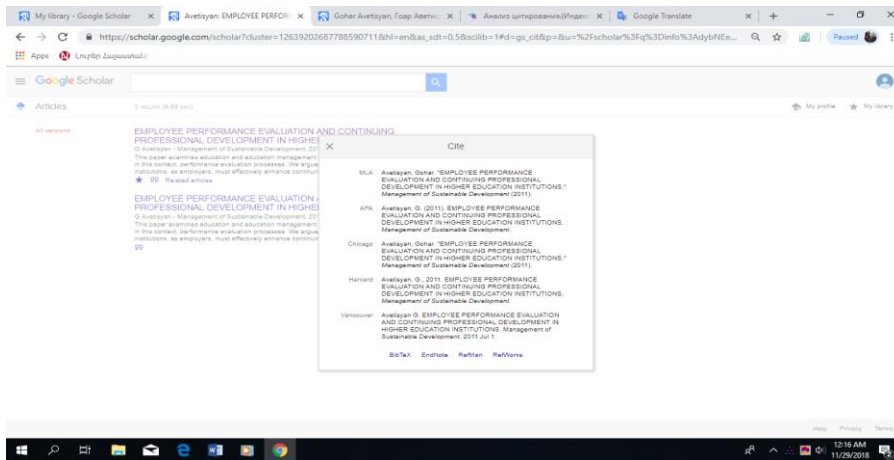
My library - Google Scholar × Avetisyan: EMPLOYEE PERFOR × Gohar Avetisyan, Гоар Аветис × Анализ цитирования.(Индекс × Google Translate × +

https://scholar.google.com/scholar?cluster=12639202687788590711&hl=en&as_sdt=0,5&scilib=1#d=gs_cit&p=&u=%2Fscholar%3Fq%3Dinfo%3AdybNEe...

Paused

Apps Նոր Հայաստան

Google Scholar

Articles 2 results (0.02 sec) My profile My library

All versions

EMPLOYEE PERFORMANCE EVALUATION AND CONTINUING PROFESSIONAL DEVELOPMENT IN HIGHE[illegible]
G Avetisyan - Management of Sustainable Development, 201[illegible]
This paper examines education and education management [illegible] in this context, performance evaluation processes. We argue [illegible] institutions, as employers, must effectively enhance continui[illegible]
99 Related articles

EMPLOYEE PERFORMANCE EVALUATION A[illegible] PROFESSIONAL DEVELOPMENT IN HIGHE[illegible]
G Avetisyan - Management of Sustainable Development, 201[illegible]
This paper examines education and education management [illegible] in this context, performance evaluation processes. We argue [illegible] institutions, as employers, must effectively enhance continui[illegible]
99

× Cite

MLA Avetisyan, Gohar. "EMPLOYEE PERFORMANCE EVALUATION AND CONTINUING PROFESSIONAL DEVELOPMENT IN HIGHER EDUCATION INSTITUTIONS." Management of Sustainable Development (2011).

APA Avetisyan, G. (2011). EMPLOYEE PERFORMANCE EVALUATION AND CONTINUING PROFESSIONAL DEVELOPMENT IN HIGHER EDUCATION INSTITUTIONS. Management of Sustainable Development.

Chicago Avetisyan, Gohar. "EMPLOYEE PERFORMANCE EVALUATION AND CONTINUING PROFESSIONAL DEVELOPMENT IN HIGHER EDUCATION INSTITUTIONS." Management of Sustainable Development (2011).

Harvard Avetisyan, G., 2011. EMPLOYEE PERFORMANCE EVALUATION AND CONTINUING PROFESSIONAL DEVELOPMENT IN HIGHER EDUCATION INSTITUTIONS. Management of Sustainable Development.

Vancouver Avetisyan G. EMPLOYEE PERFORMANCE EVALUATION AND CONTINUING PROFESSIONAL DEVELOPMENT IN HIGHER EDUCATION INSTITUTIONS. Management of Sustainable Development. 2011 Jul 1.

BibTeX EndNote RefMan RefWorks

Help Privacy Terms

12:16 AM 11/29/2018